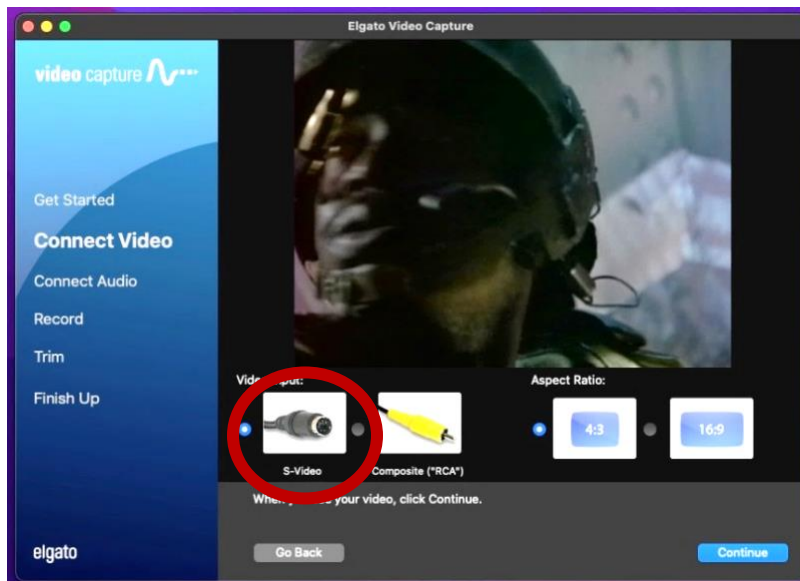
Elgato Video Capture

video capture

Get Started

Connect Video

Connect Audio

Record

Trim

Finish Up

Vide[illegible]put:

S-Video

Composite ("RCA")

Aspect Ratio:

4:3

16:9

Whe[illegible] your video, click Continue.

elgato

Go Back

Continue